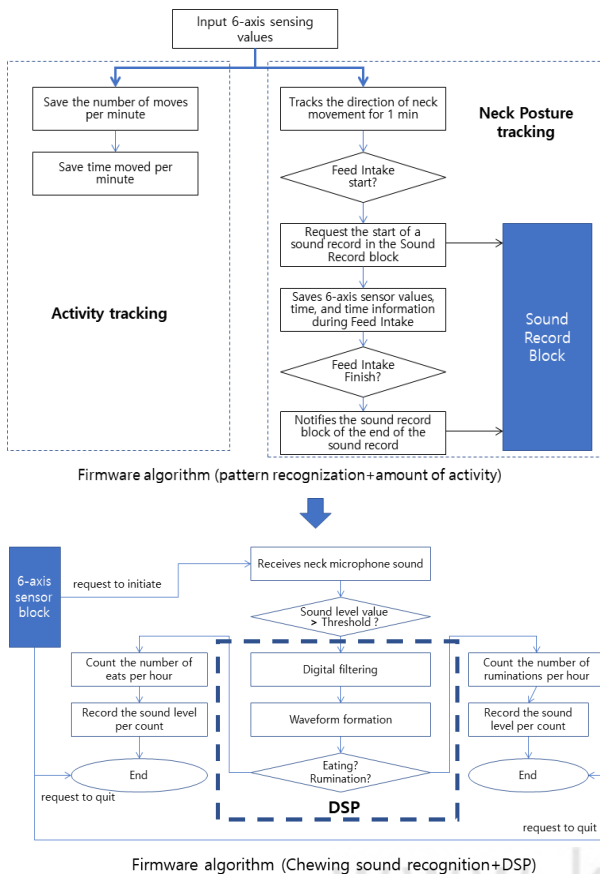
Input 6-axis sensing values

Save the number of moves per minute

Save time moved per minute

Activity tracking

Tracks the direction of neck movement for 1 min

Neck Posture tracking

Feed Intake start?

Request the start of a sound record in the Sound Record block

Saves 6-axis sensor values, time, and time information during Feed Intake

Feed Intake Finish?

Notifies the sound record block of the end of the sound record

Sound Record Block

Firmware algorithm (pattern recognization+amount of activity)

6-axis sensor block

request to initiate

Receives neck microphone sound

Sound level value > Threshold ?

Count the number of eats per hour

Record the sound level per count

End

Digital filtering

Waveform formation

Eating? Rumination?

DSP

Count the number of ruminations per hour

Record the sound level per count

End

request to quit

request to quit

Firmware algorithm (Chewing sound recognition+DSP)